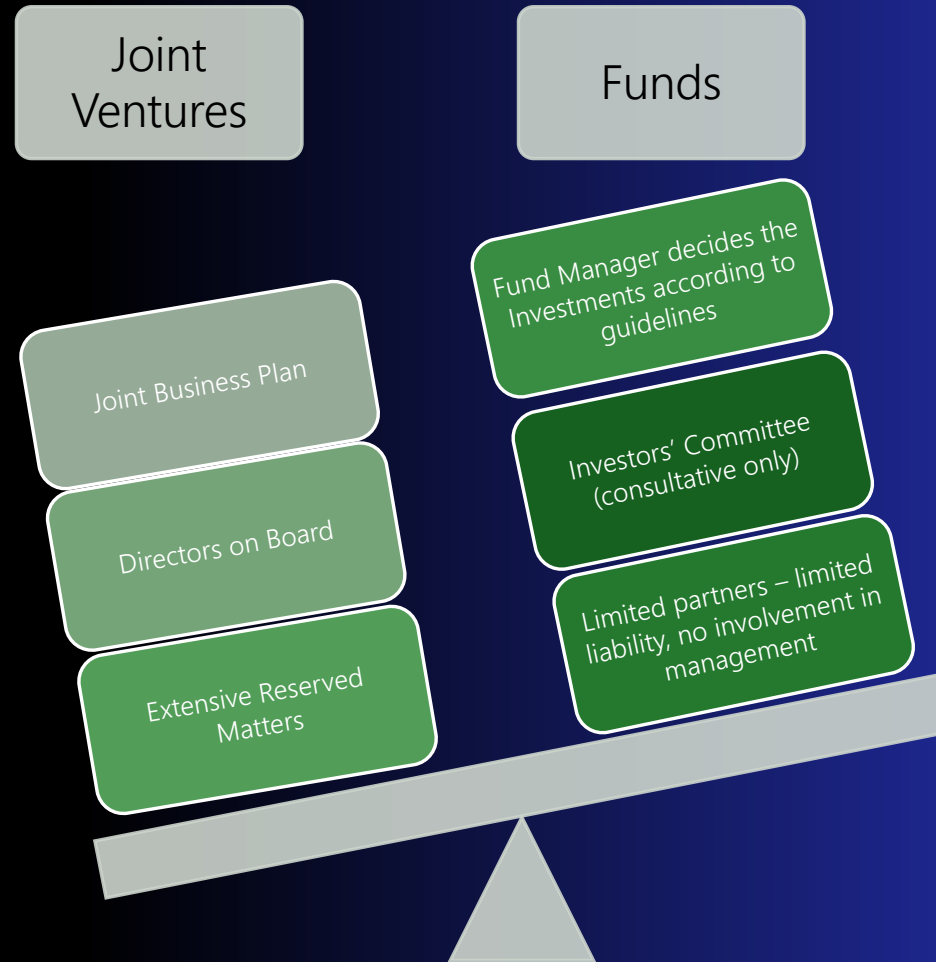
Joint Ventures

Funds

Joint Business Plan

Directors on Board

Extensive Reserved Matters

Fund Manager decides the Investments according to guidelines

Investors' Committee (consultative only)

Limited partners – limited liability, no involvement in management